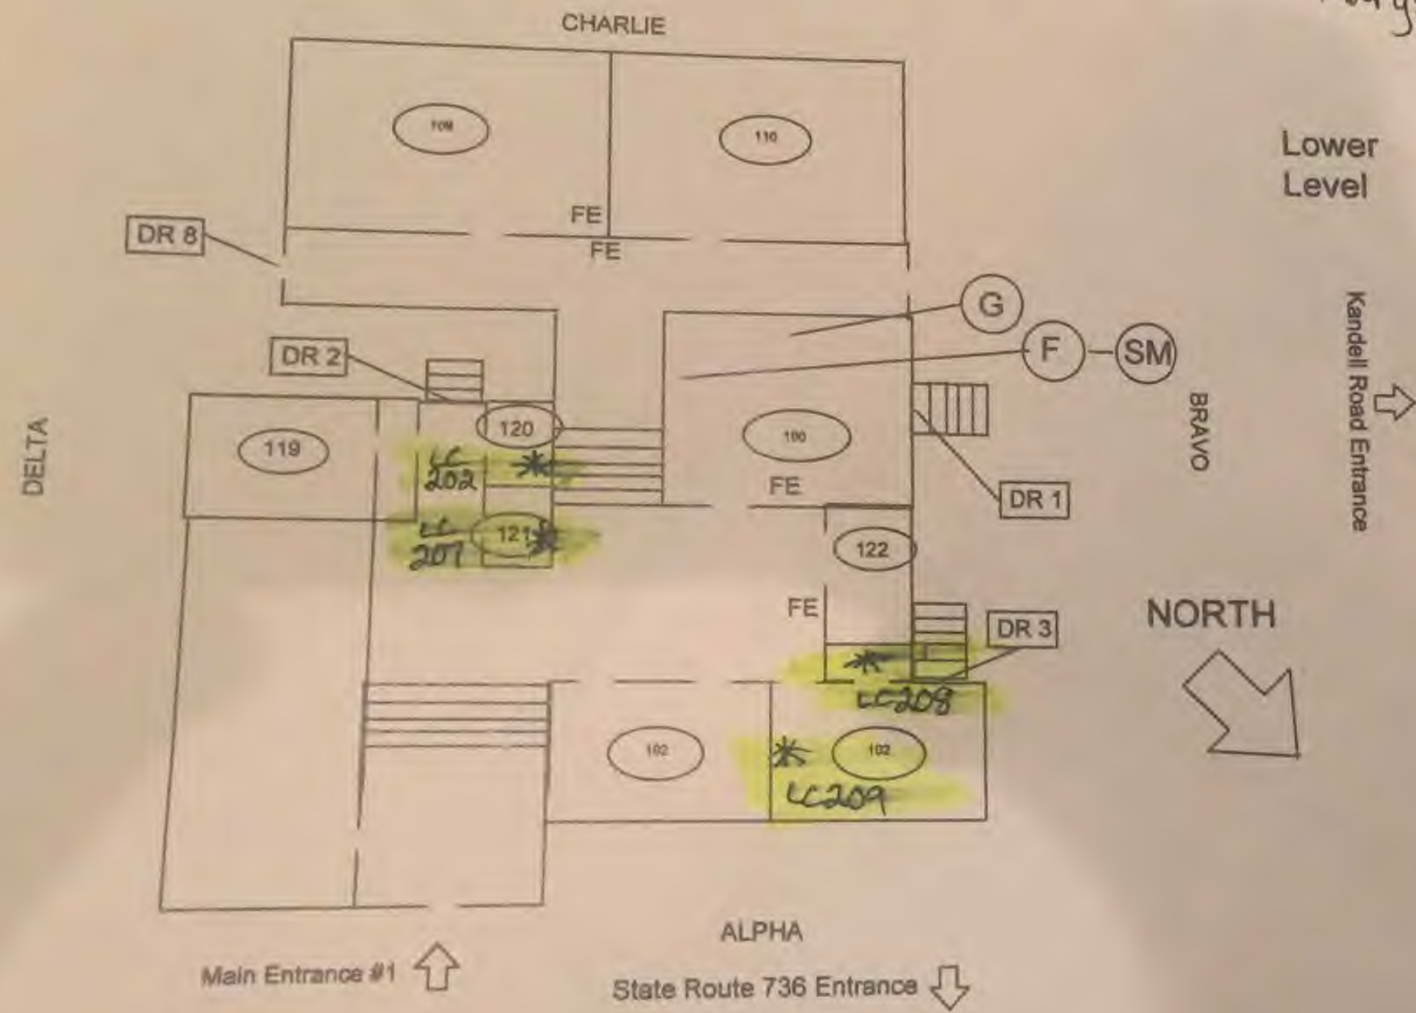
CHARLIE

108

110

Lower Level

FE

FE

DR 8

G

F

SM

DR 2

Kandell Road Entrance

DELTA

119

120

100

BRAVO

LC 202

DR 1

FE

LC 207

121

122

FE

DR 3

NORTH

LC208

102

102

LC209

ALPHA

Main Entrance #1

State Route 736 Entrance